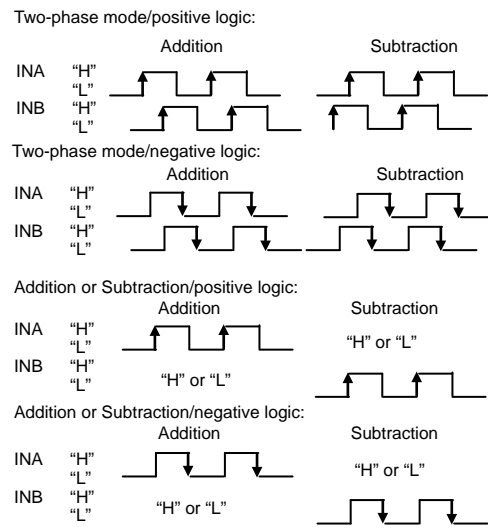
Two-phase mode/positive logic:

Addition

Subtraction

INA "H"
"L"

INB "H"
"L"

Two-phase mode/negative logic:

Addition

Subtraction

INA "H"
"L"

INB "H"
"L"

Addition or Subtraction/positive logic:

Addition

Subtraction

INA "H"
"L"

"H" or "L"

INB "H"
"L"

"H" or "L"

Addition or Subtraction/negative logic:

Addition

Subtraction

INA "H"
"L"

"H" or "L"

INB "H"
"L"

"H" or "L"